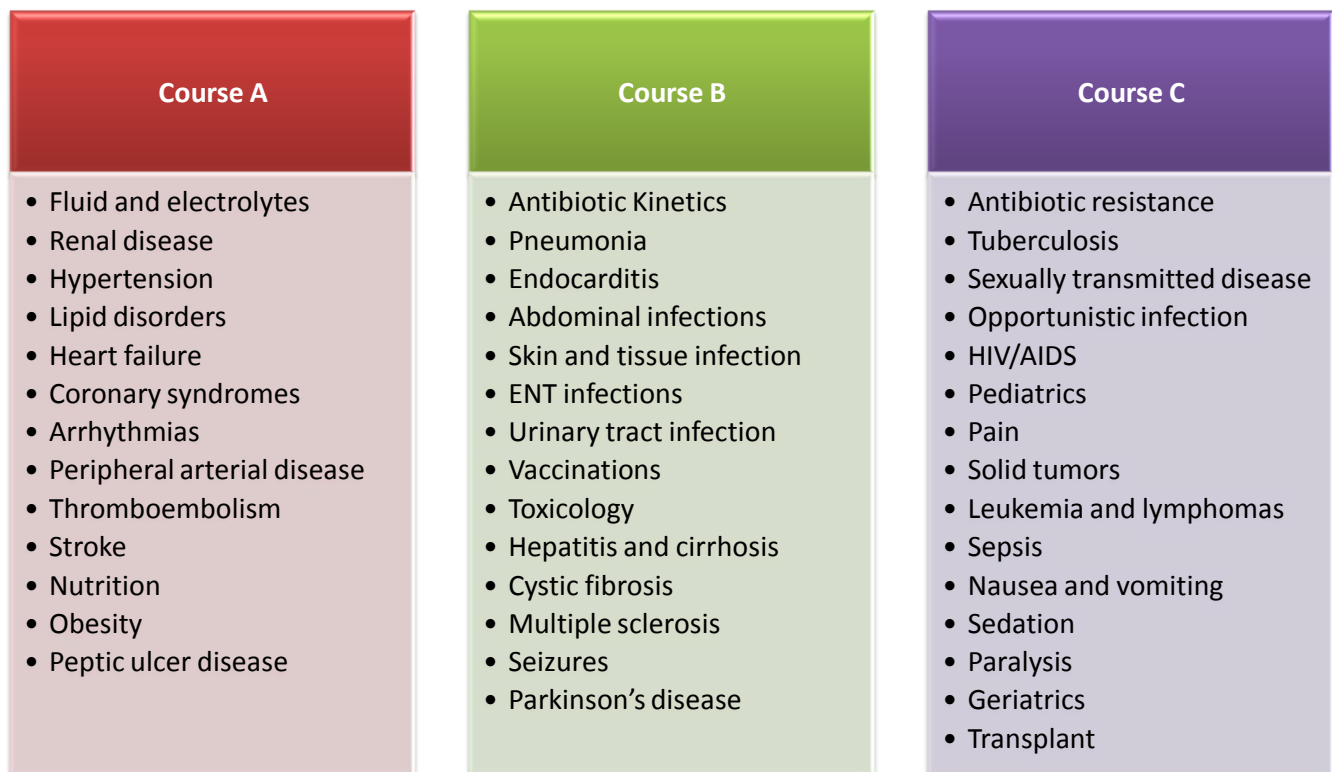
Course A

- Fluid and electrolytes
- Renal disease
- Hypertension
- Lipid disorders
- Heart failure
- Coronary syndromes
- Arrhythmias
- Peripheral arterial disease
- Thromboembolism
- Stroke
- Nutrition
- Obesity
- Peptic ulcer disease

Course B

- Antibiotic Kinetics
- Pneumonia
- Endocarditis
- Abdominal infections
- Skin and tissue infection
- ENT infections
- Urinary tract infection
- Vaccinations
- Toxicology
- Hepatitis and cirrhosis
- Cystic fibrosis
- Multiple sclerosis
- Seizures
- Parkinson’s disease

Course C

- Antibiotic resistance
- Tuberculosis
- Sexually transmitted disease
- Opportunistic infection
- HIV/AIDS
- Pediatrics
- Pain
- Solid tumors
- Leukemia and lymphomas
- Sepsis
- Nausea and vomiting
- Sedation
- Paralysis
- Geriatrics
- Transplant